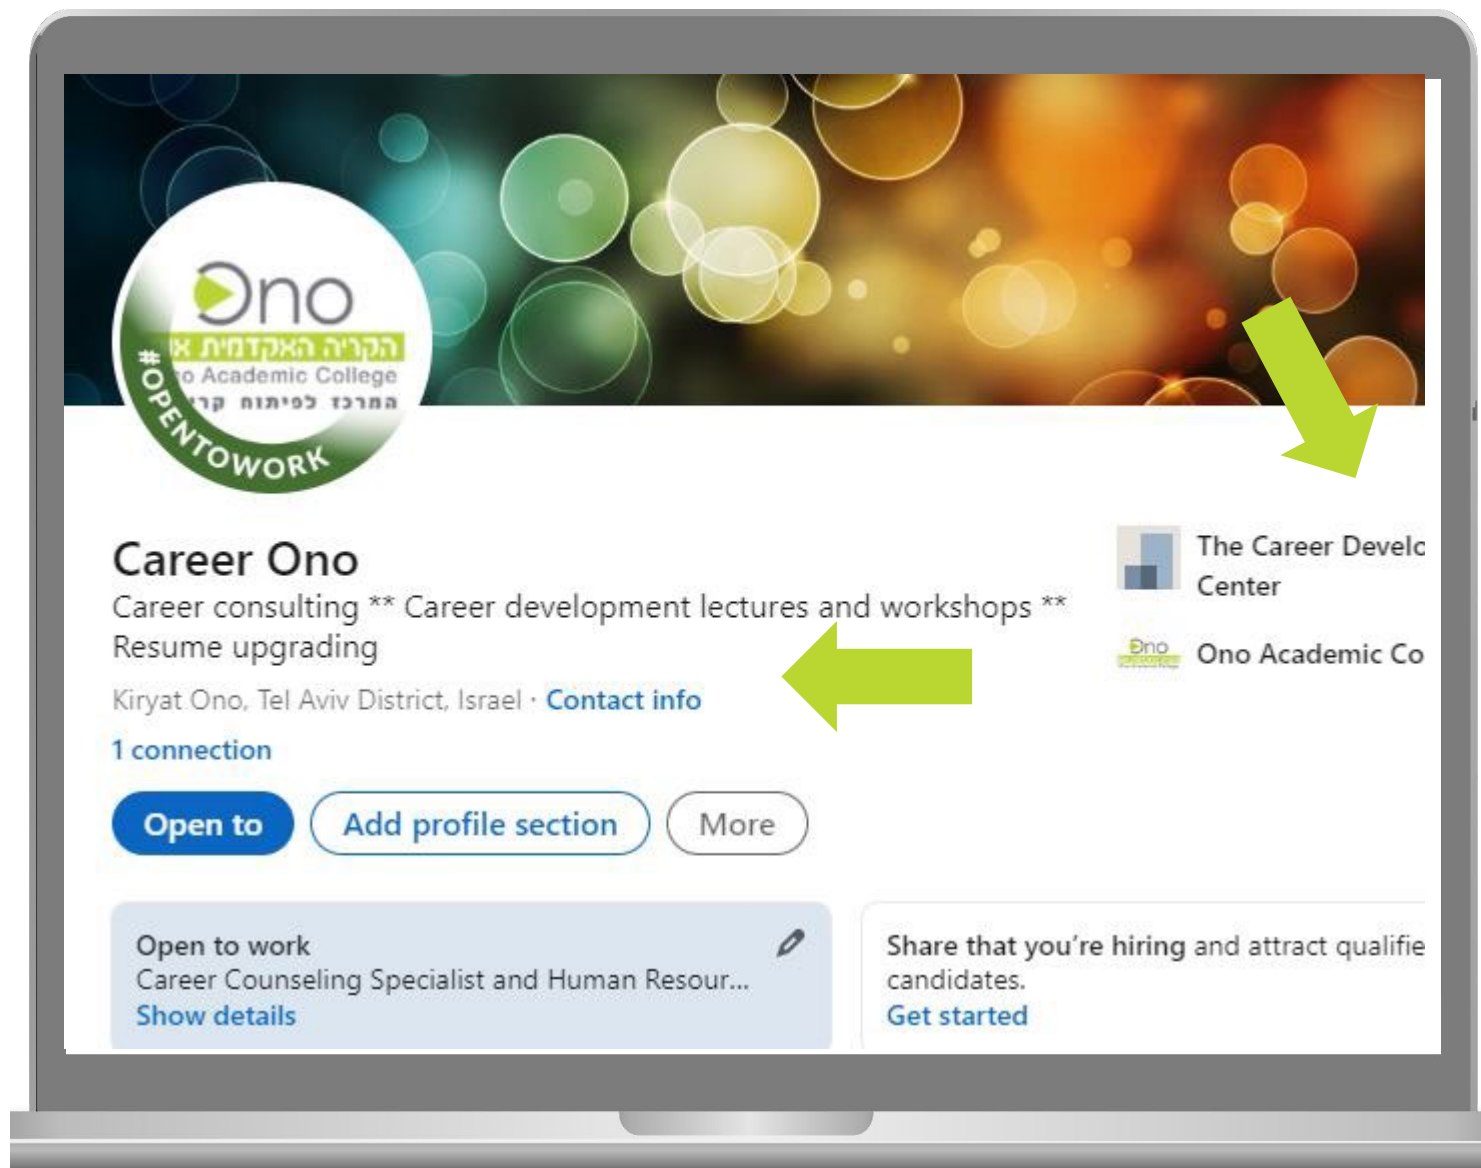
Ono
הקריה האקדמית א
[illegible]o Academic College
המרכז לפיתוח קר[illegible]
#OPENTOWORK

Career Ono
Career consulting ** Career development lectures and workshops ** Resume upgrading
Kiryat Ono, Tel Aviv District, Israel · Contact info
1 connection

Open to
Add profile section
More

The Career Develo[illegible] Center
Ono Academic Co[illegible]

Open to work
Career Counseling Specialist and Human Resour...
Show details

Share that you're hiring and attract qualifie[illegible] candidates.
Get started